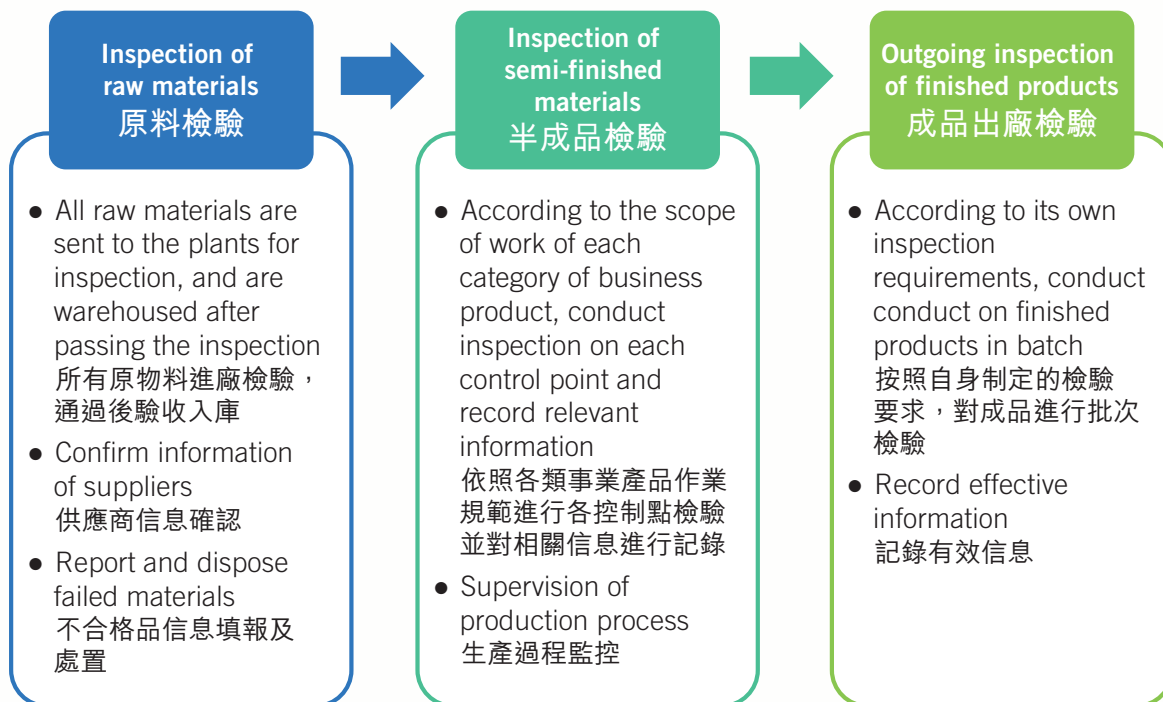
Inspection of raw materials
原料檢驗

● All raw materials are sent to the plants for inspection, and are warehoused after passing the inspection
所有原物料進廠檢驗，通過後驗收入庫

● Confirm information of suppliers
供應商信息確認

● Report and dispose failed materials
不合格品信息填報及處置

Inspection of semi-finished materials
半成品檢驗

● According to the scope of work of each category of business product, conduct inspection on each control point and record relevant information
依照各類事業產品作業規範進行各控制點檢驗並對相關信息進行記錄

● Supervision of production process
生產過程監控

Outgoing inspection of finished products
成品出廠檢驗

● According to its own inspection requirements, conduct conduct on finished products in batch
按照自身制定的檢驗要求，對成品進行批次檢驗

● Record effective information
記錄有效信息